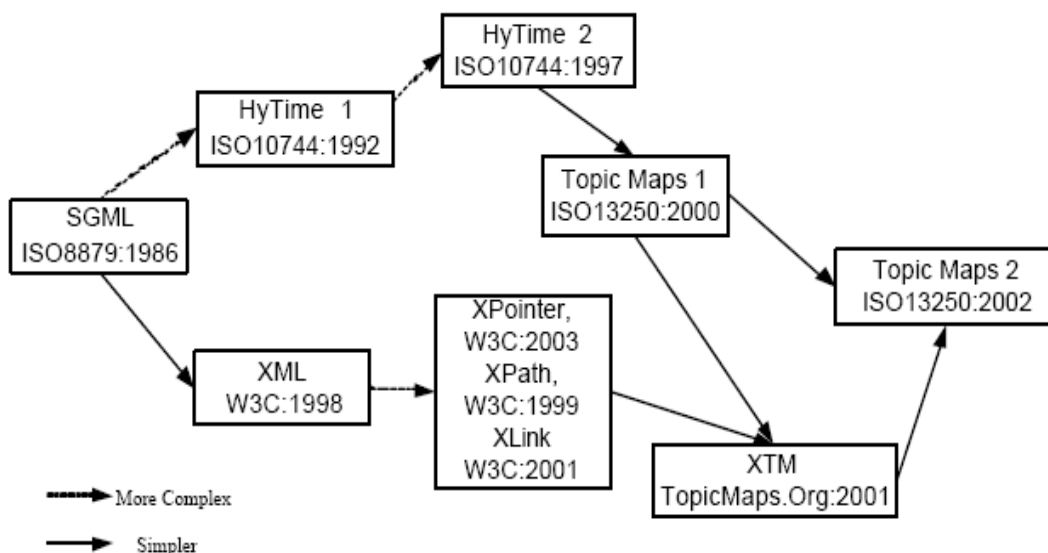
HyTime 2
ISO10744:1997

HyTime 1
ISO10744:1992

Topic Maps 1
ISO13250:2000

SGML
ISO8879:1986

Topic Maps 2
ISO13250:2002

XPointer,
W3C:2003
XPath,
W3C:1999
XLink
W3C:2001

XML
W3C:1998

XTM
TopicMaps.Org:2001

More Complex

Simpler